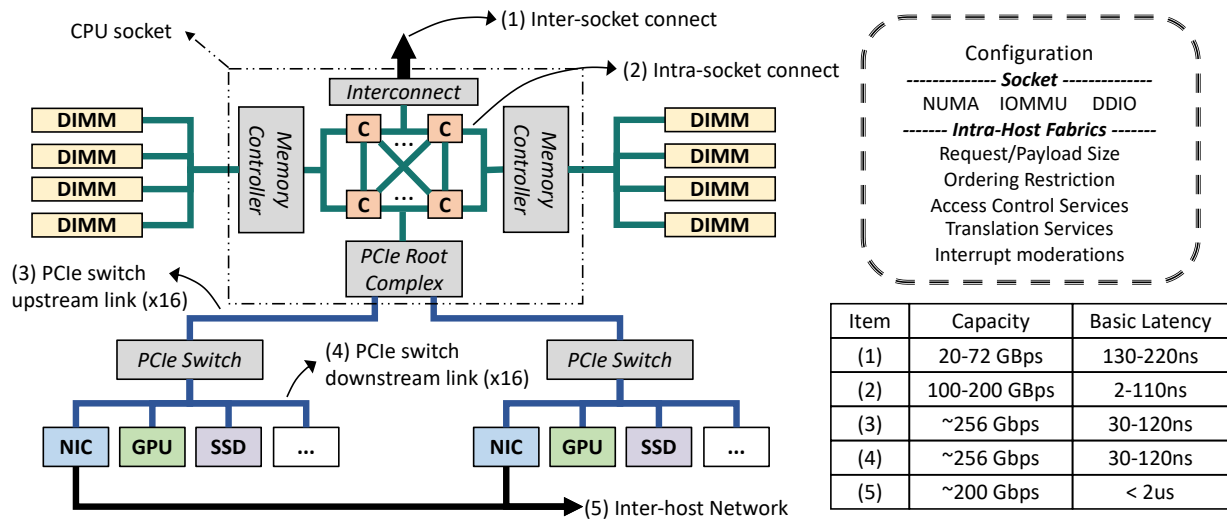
CPU socket

(1) Inter-socket connect

(2) Intra-socket connect

Interconnect

DIMM
DIMM
DIMM
DIMM

Memory Controller

C ... C
C ... C

Memory Controller

DIMM
DIMM
DIMM
DIMM

PCIe Root Complex

(3) PCIe switch upstream link (x16)

PCIe Switch

(4) PCIe switch downstream link (x16)

PCIe Switch

NIC GPU SSD ...

NIC GPU SSD ...

(5) Inter-host Network

Configuration
-------------- Socket --------------
NUMA IOMMU DDIO
------- Intra-Host Fabrics -------
Request/Payload Size
Ordering Restriction
Access Control Services
Translation Services
Interrupt moderations

| Item | Capacity | Basic Latency |
|---|---|---|
| (1) | 20-72 GBps | 130-220ns |
| (2) | 100-200 GBps | 2-110ns |
| (3) | ~256 Gbps | 30-120ns |
| (4) | ~256 Gbps | 30-120ns |
| (5) | ~200 Gbps | < 2us |